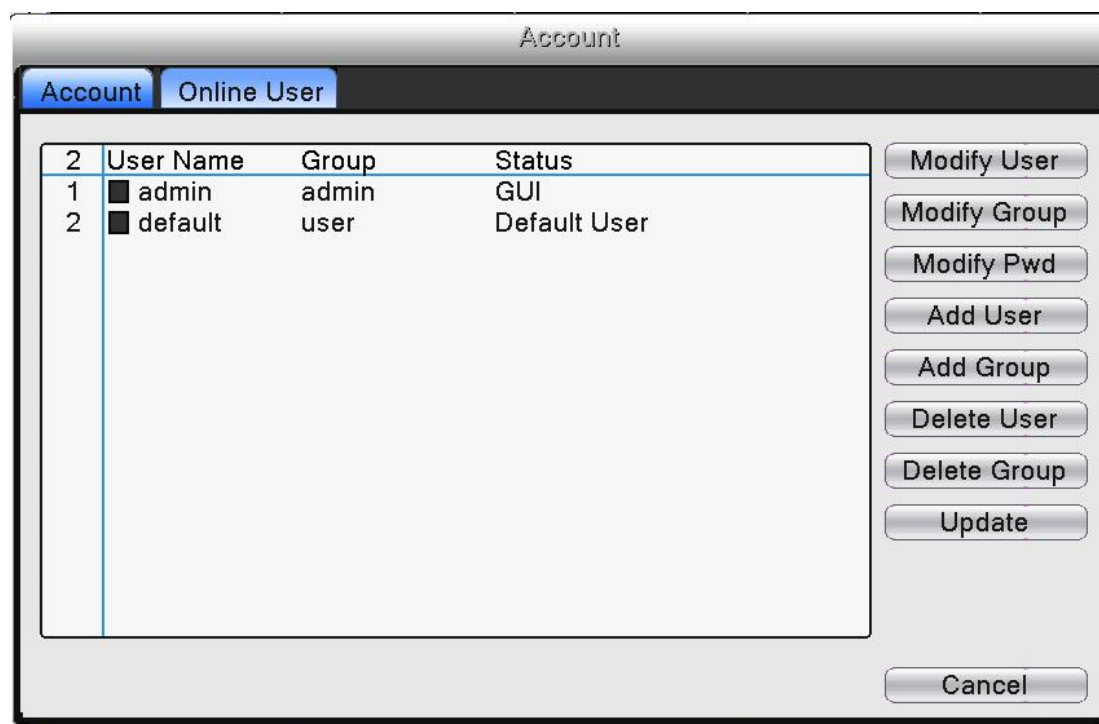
Account

Account | Online User

| 2 | User Name | Group | Status |
|---|---|---|---|
| 1 | admin | admin | GUI |
| 2 | default | user | Default User |

Modify User
Modify Group
Modify Pwd
Add User
Add Group
Delete User
Delete Group
Update

Cancel